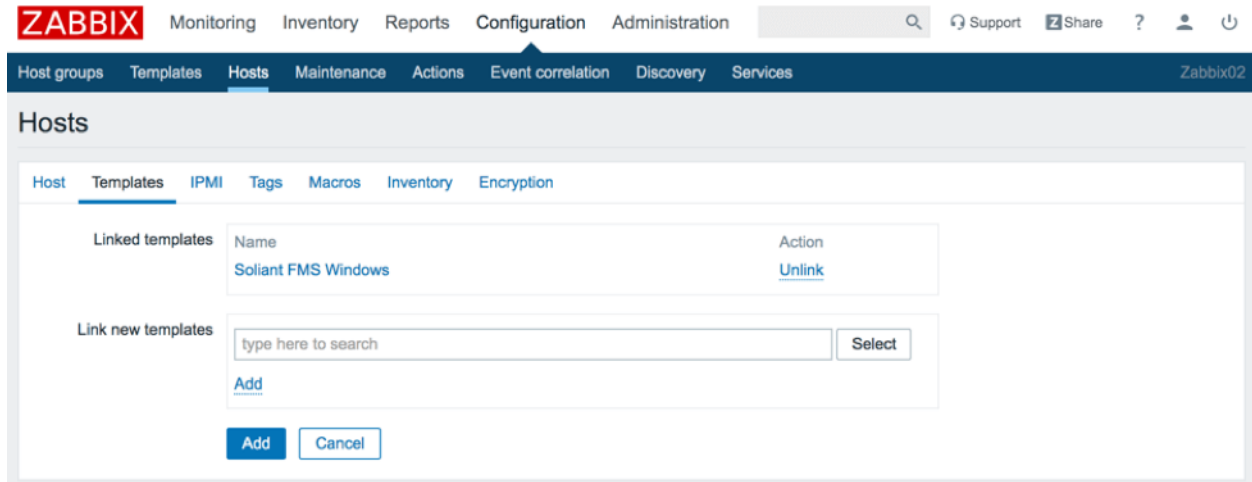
ZABBIX Monitoring Inventory Reports Configuration Administration Support Share ?

Host groups Templates Hosts Maintenance Actions Event correlation Discovery Services Zabbix02

Hosts

Host Templates IPMI Tags Macros Inventory Encryption

Linked templates

| Name | Action |
|---|---|
| Soliant FMS Windows | Unlink |

Link new templates

type here to search Select

Add

Add Cancel